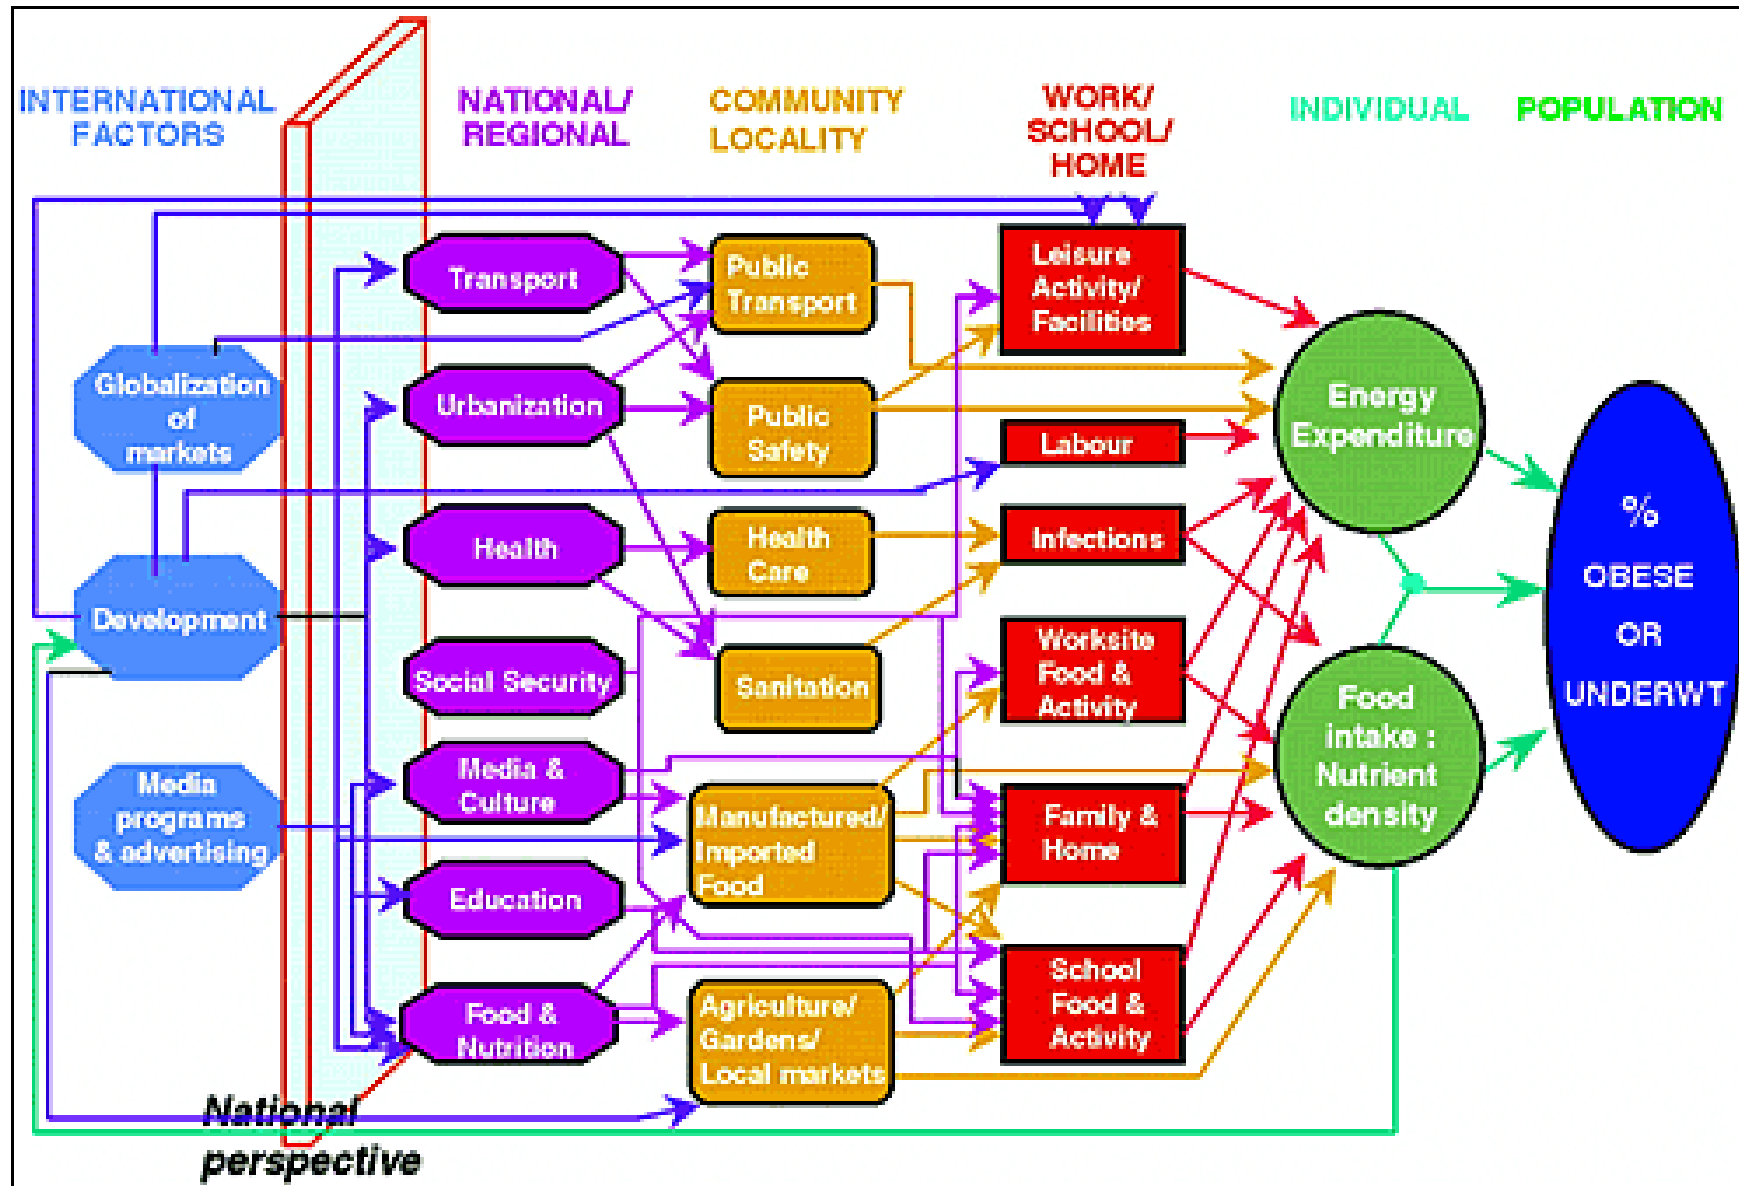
INTERNATIONAL FACTORS

NATIONAL/ REGIONAL

COMMUNITY LOCALITY

WORK/ SCHOOL/ HOME

INDIVIDUAL

POPULATION

Globalization of markets

Development

Media programs & advertising

Transport

Urbanization

Health

Social Security

Media & Culture

Education

Food & Nutrition

Public Transport

Public Safety

Health Care

Sanitation

Manufactured/ Imported Food

Agriculture/ Gardens/ Local markets

Leisure Activity/ Facilities

Labour

Infections

Worksite Food & Activity

Family & Home

School Food & Activity

Energy Expenditure

Food intake : Nutrient density

% OBESE OR UNDERWT

National perspective